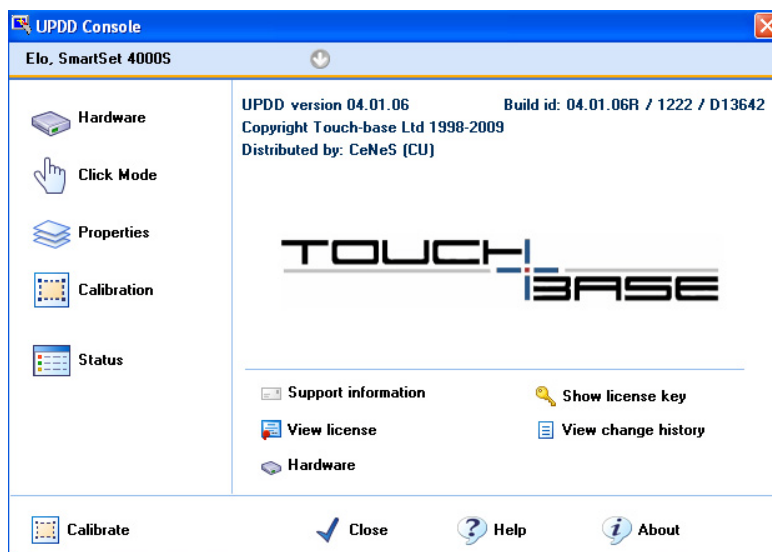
UPDD Console

Elo, SmartSet 4000S

Hardware

Click Mode

Properties

Calibration

Status

UPDD version 04.01.06 Build id: 04.01.06R / 1222 / D13642
Copyright Touch-base Ltd 1998-2009
Distributed by: CeNeS (CU)

TOUCH BASE

Support information

Show license key

View license

View change history

Hardware

Calibrate

Close

Help

About